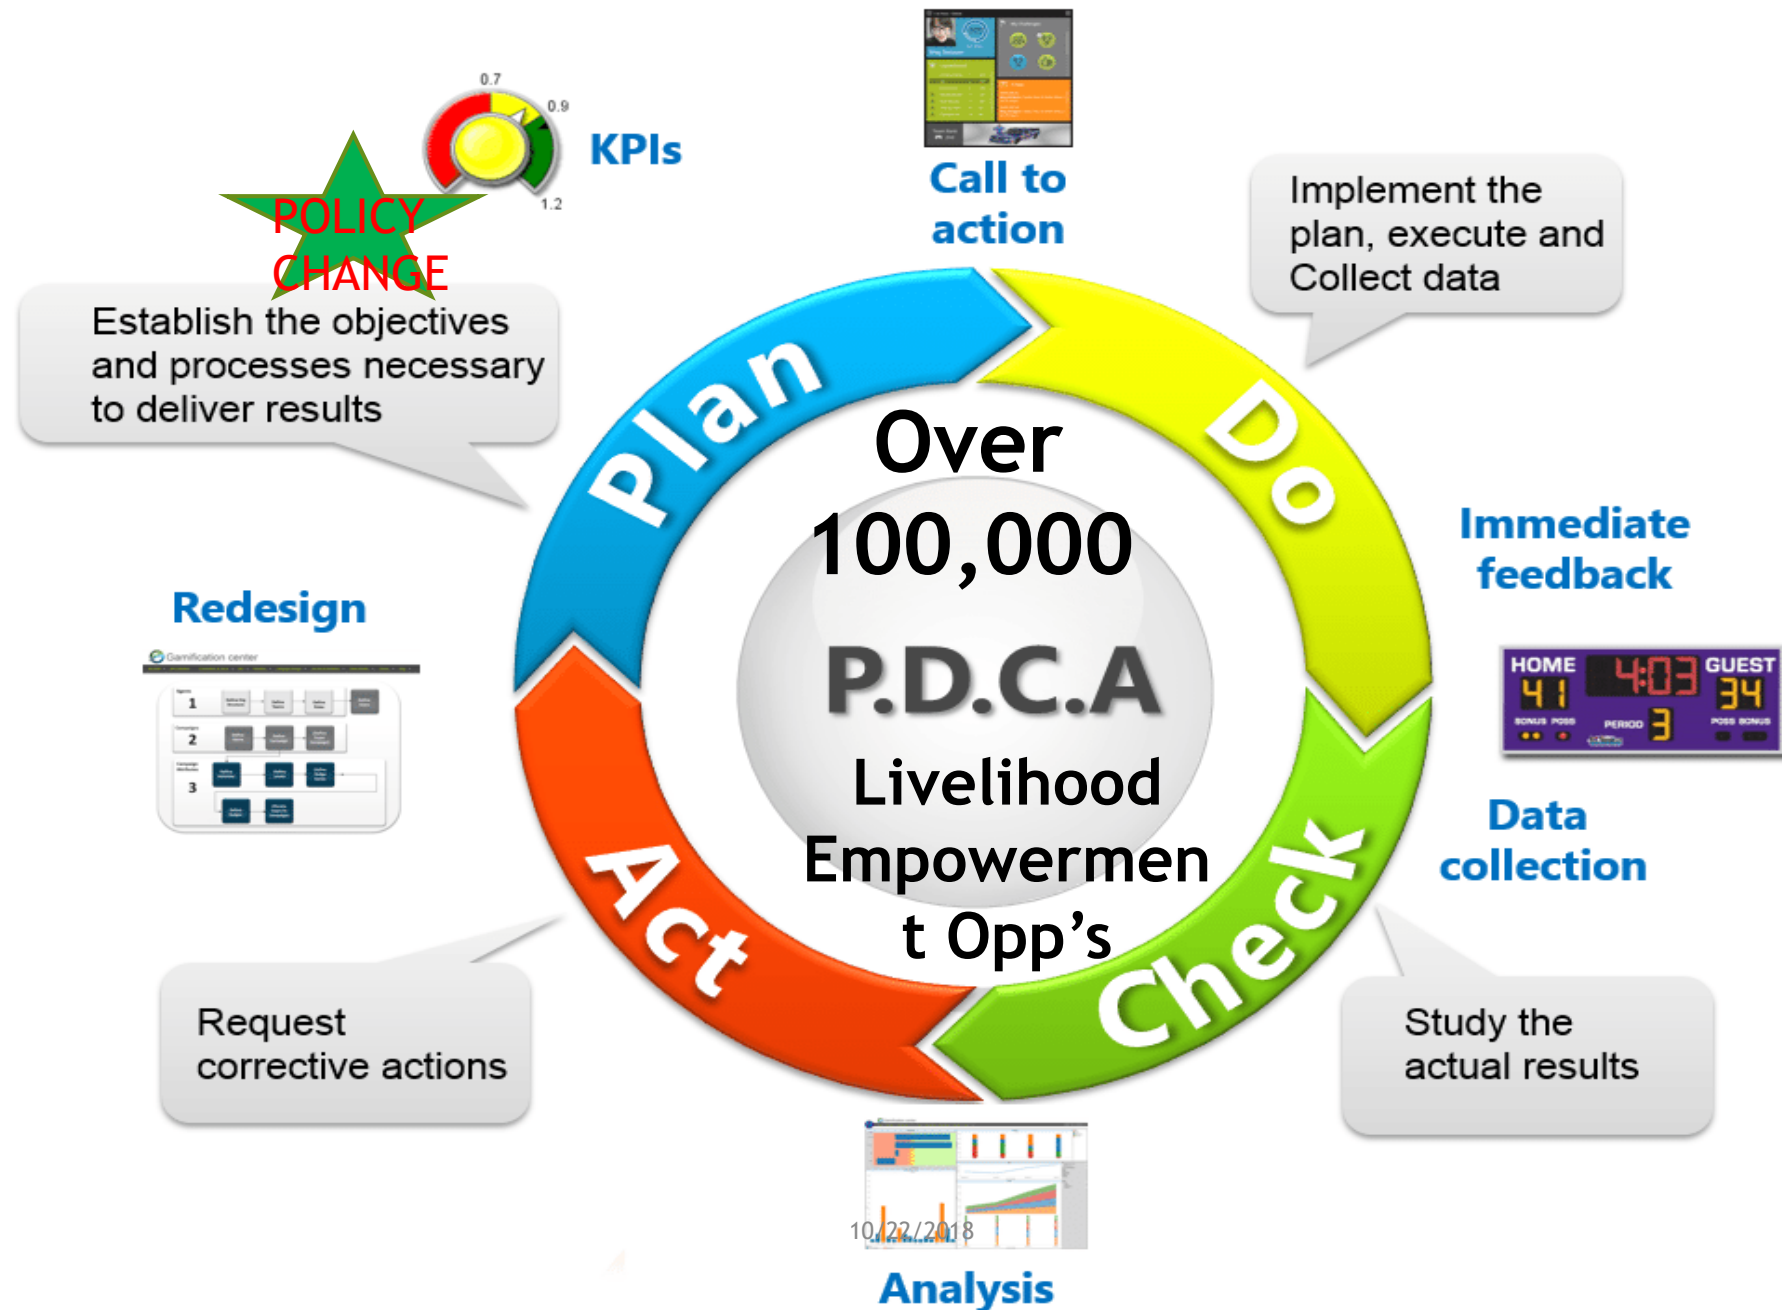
0.7
0.9
1.2
KPIs

POLICY CHANGE

Establish the objectives and processes necessary to deliver results

Call to action

Implement the plan, execute and Collect data

Plan

Do

Over 100,000

P.D.C.A

Livelihood Empowerment Opp's

Immediate feedback

HOME 4:03 GUEST
41 34
BONUS POSS PERIOD 3 POSS BONUS

Redesign

Gamification center
1
2
3

Data collection

Act

Check

Request corrective actions

Study the actual results

10/22/2018

Analysis